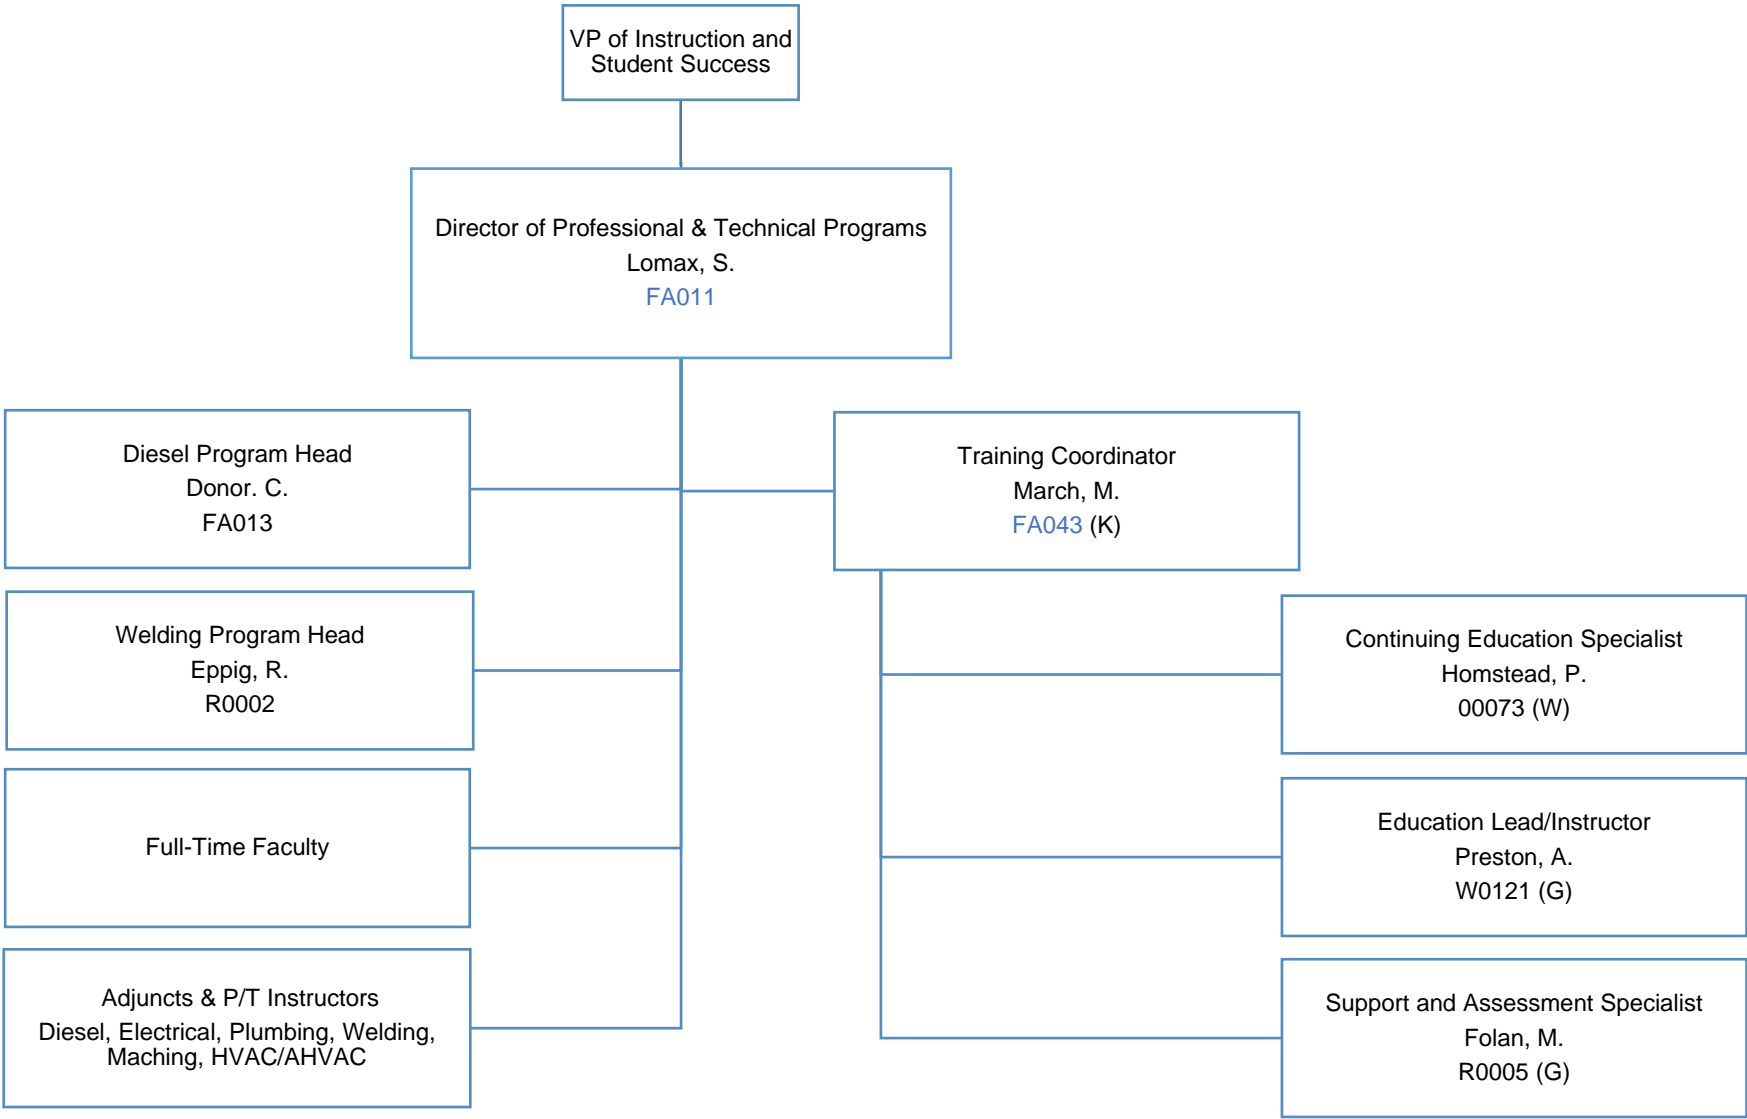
VP of Instruction and Student Success

Director of Professional & Technical Programs
Lomax, S.
FA011

Diesel Program Head
Donor. C.
FA013

Welding Program Head
Eppig, R.
R0002

Full-Time Faculty

Adjuncts & P/T Instructors
Diesel, Electrical, Plumbing, Welding, Maching, HVAC/AHVAC

Training Coordinator
March, M.
FA043 (K)

Continuing Education Specialist
Homstead, P.
00073 (W)

Education Lead/Instructor
Preston, A.
W0121 (G)

Support and Assessment Specialist
Folan, M.
R0005 (G)